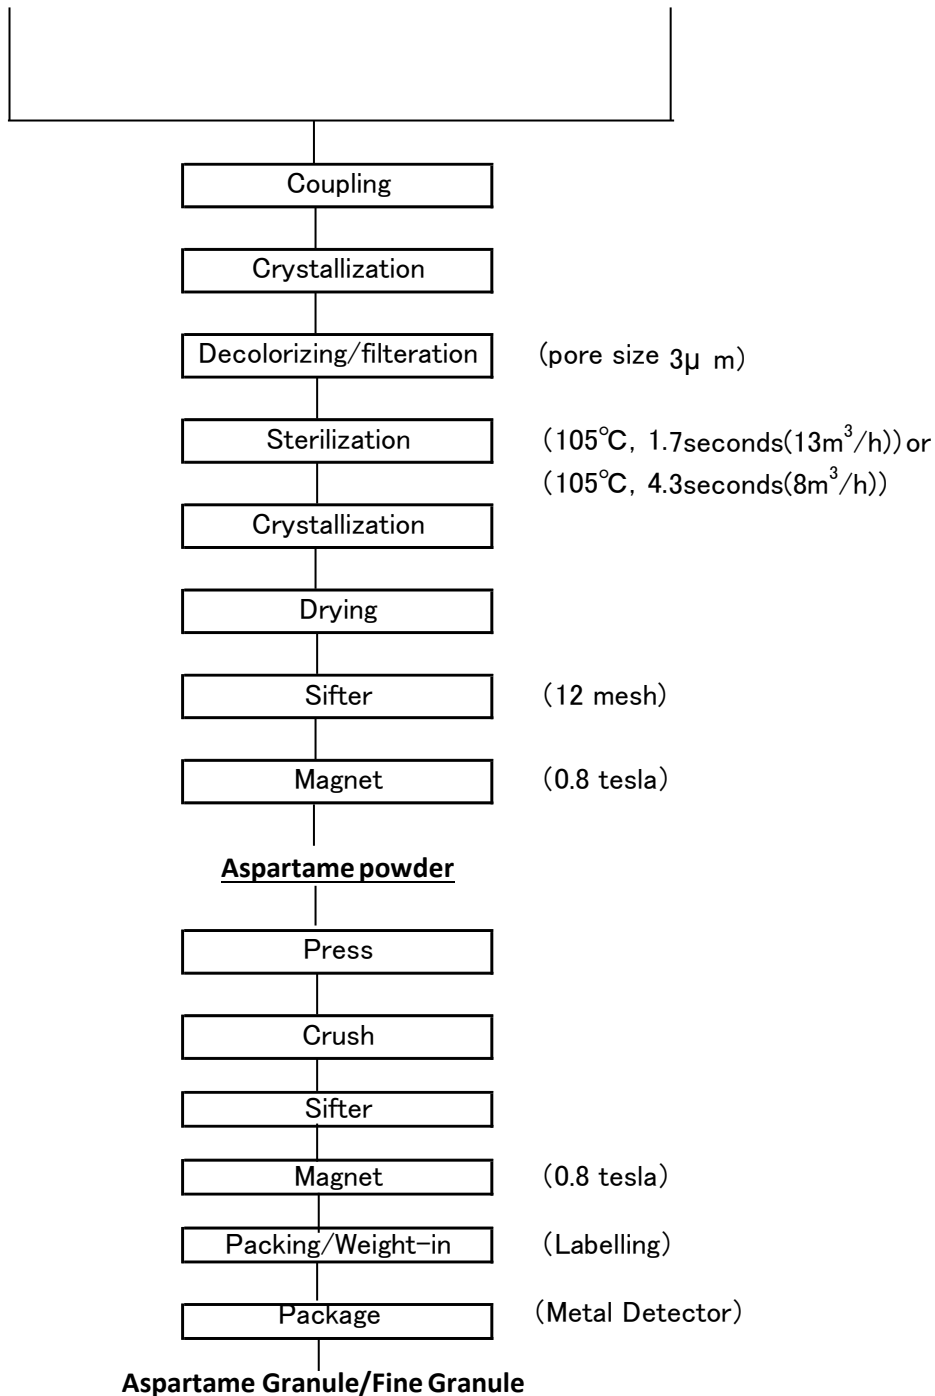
Coupling

Crystallization

Decolorizing/filteration (pore size 3μ m)

Sterilization (105℃, 1.7seconds(13m$^3$/h)) or (105℃, 4.3seconds(8m$^3$/h))

Crystallization

Drying

Sifter (12 mesh)

Magnet (0.8 tesla)

Aspartame powder

Press

Crush

Sifter

Magnet (0.8 tesla)

Packing/Weight-in (Labelling)

Package (Metal Detector)

Aspartame Granule/Fine Granule